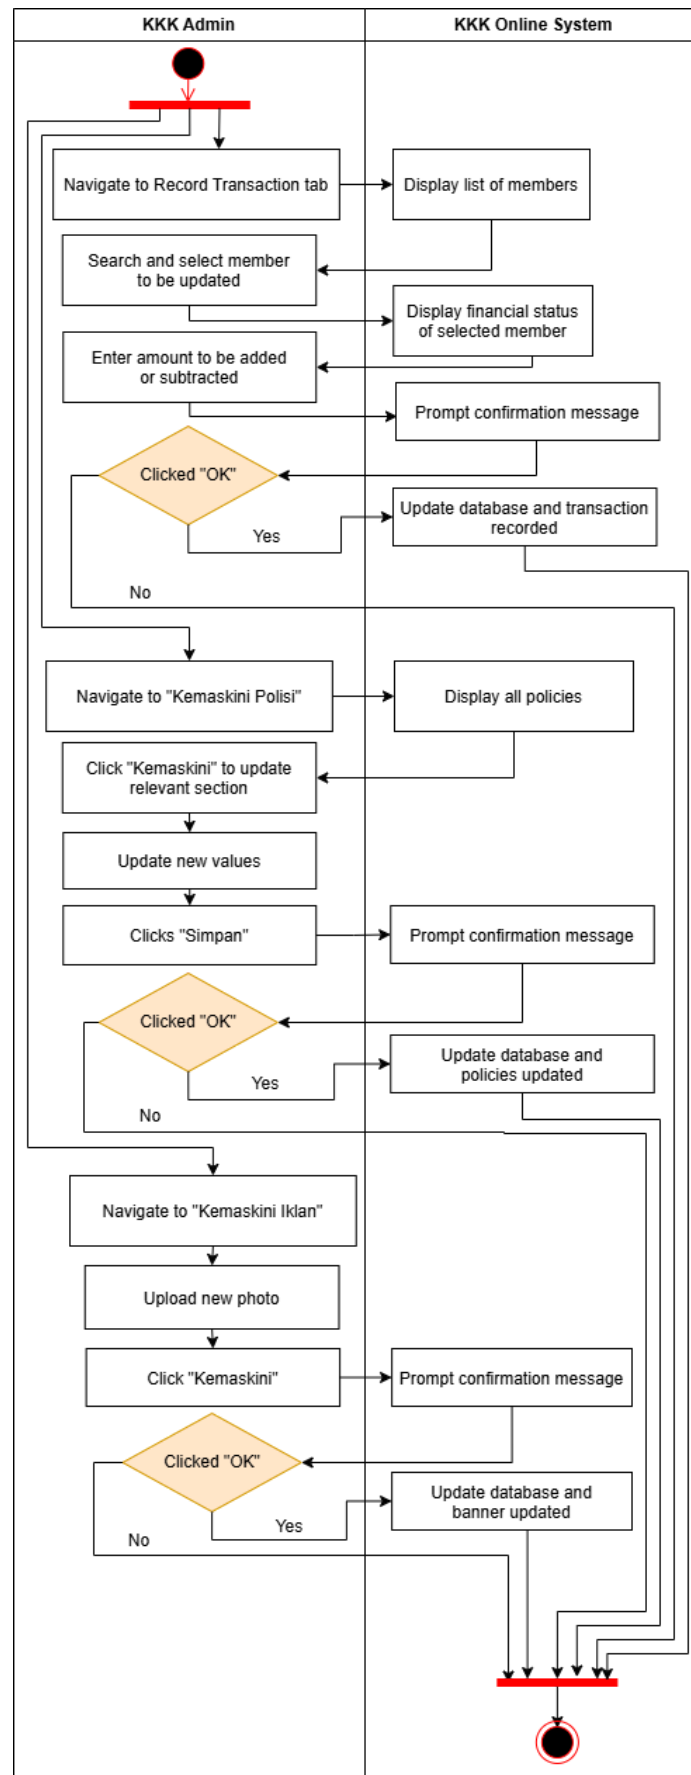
KKK Admin

KKK Online System

Navigate to Record Transaction tab

Display list of members

Search and select member to be updated

Display financial status of selected member

Enter amount to be added or subtracted

Prompt confirmation message

Clicked "OK"

Update database and transaction recorded

Yes

No

Navigate to "Kemaskini Polisi"

Display all policies

Click "Kemaskini" to update relevant section

Update new values

Clicks "Simpan"

Prompt confirmation message

Clicked "OK"

Update database and policies updated

Yes

No

Navigate to "Kemaskini Iklan"

Upload new photo

Click "Kemaskini"

Prompt confirmation message

Clicked "OK"

Update database and banner updated

Yes

No